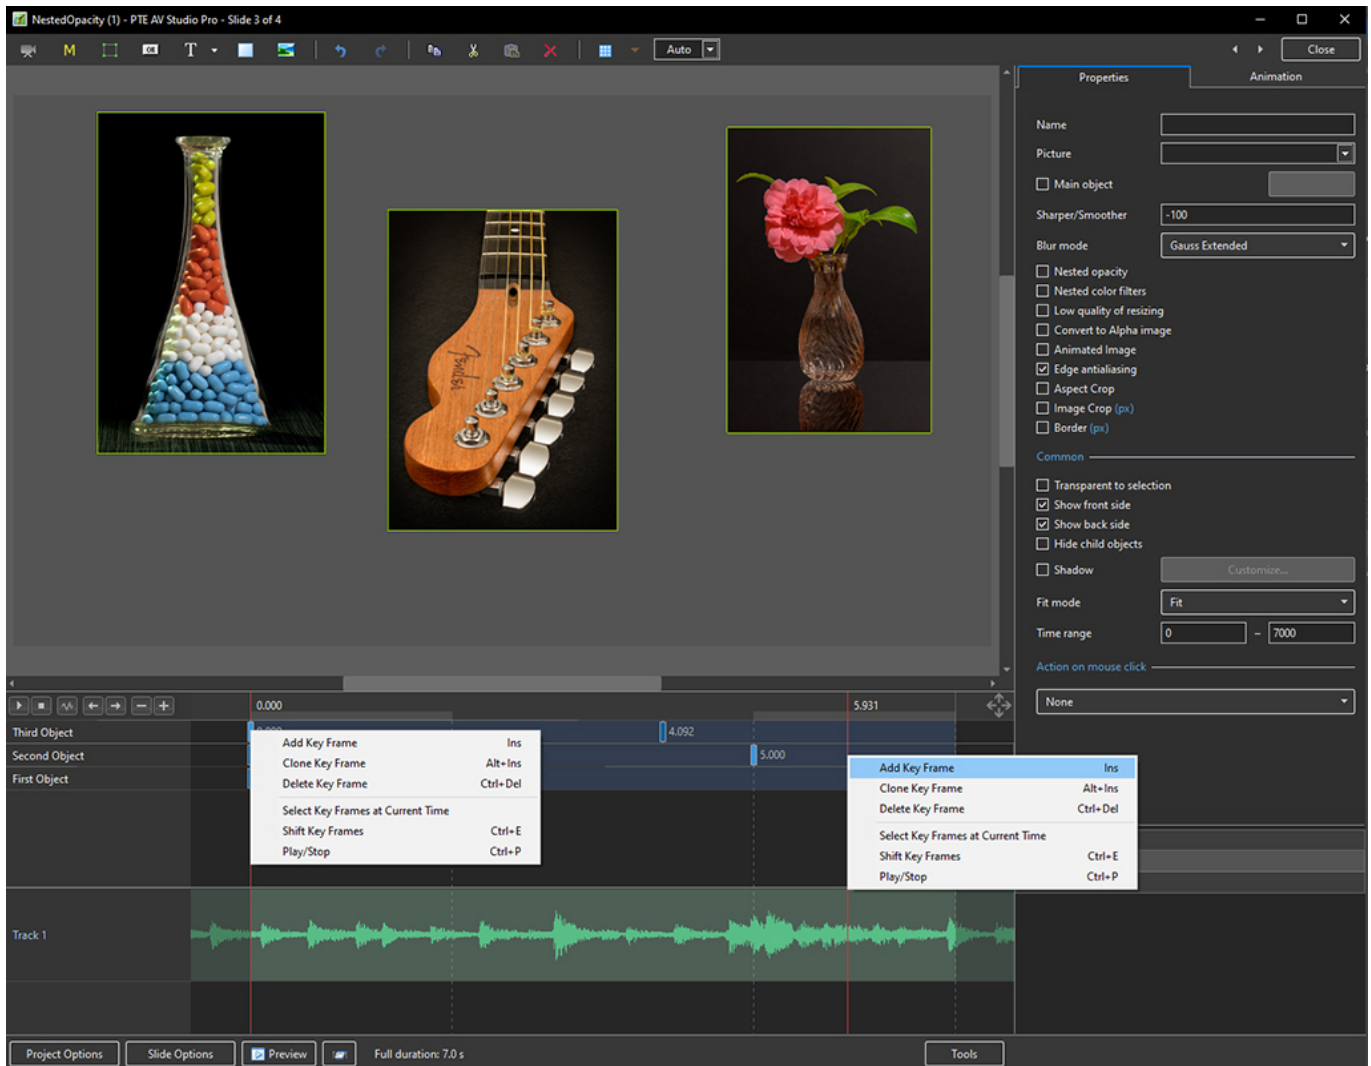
NestedOpacity (1) - PTE AV Studio Pro - Slide 3 of 4

M T Auto Close

Properties Animation

Name
Picture
Main object
Sharper/Smoother -100
Blur mode Gauss Extended
Nested opacity
Nested color filters
Low quality of resizing
Convert to Alpha image
Animated Image
Edge antialiasing
Aspect Crop
Image Crop (px)
Border (px)
Common
Transparent to selection
Show front side
Show back side
Hide child objects
Shadow Customize...
Fit mode Fit
Time range 0 – 7000
Action on mouse click
None

0.000 5.931
Third Object 4.092
Second Object 5.000
First Object

| Add Key Frame | Ins |
|---|---|
| Clone Key Frame | Alt+Ins |
| Delete Key Frame | Ctrl+Del |
| Select Key Frames at Current Time | |
| Shift Key Frames | Ctrl+E |
| Play/Stop | Ctrl+P |

| Add Key Frame | Ins |
|---|---|
| Clone Key Frame | Alt+Ins |
| Delete Key Frame | Ctrl+Del |
| Select Key Frames at Current Time | |
| Shift Key Frames | Ctrl+E |
| Play/Stop | Ctrl+P |

Track 1

Project Options Slide Options Preview Full duration: 7.0 s Tools